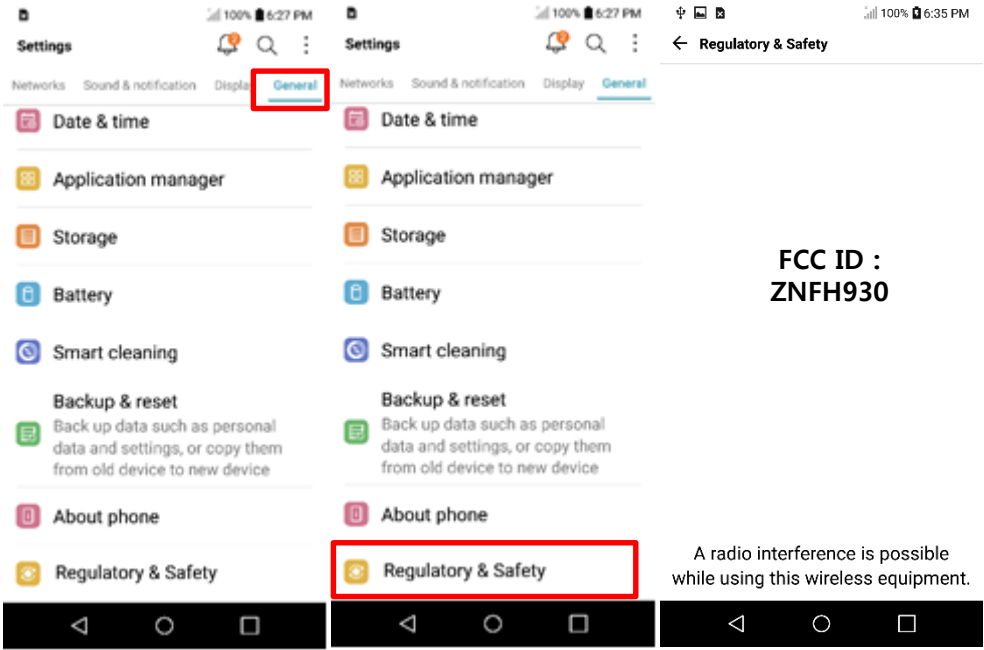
100% 6:27 PM

Settings

Networks Sound & notification Displa General

Date & time

Application manager

Storage

Battery

Smart cleaning

Backup & reset
Back up data such as personal data and settings, or copy them from old device to new device

About phone

Regulatory & Safety

100% 6:27 PM

Settings

Networks Sound & notification Display General

Date & time

Application manager

Storage

Battery

Smart cleaning

Backup & reset
Back up data such as personal data and settings, or copy them from old device to new device

About phone

Regulatory & Safety

100% 6:35 PM

Regulatory & Safety

FCC ID :
ZNFH930

A radio interference is possible while using this wireless equipment.